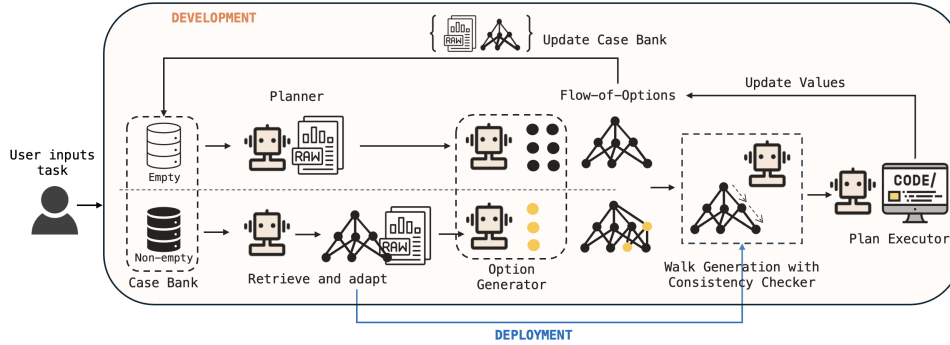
DEVELOPMENT

RAW

Update Case Bank

Update Values

Planner

Flow-of-Options

User inputs task

Empty

RAW

CODE/

Non-empty

RAW

Plan Executor

Walk Generation with Consistency Checker

Case Bank

Retrieve and adapt

Option Generator

DEPLOYMENT